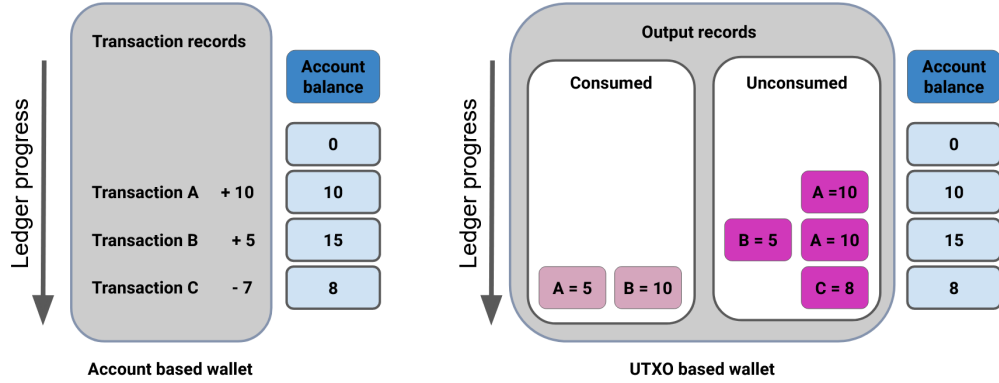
Ledger progress

Transaction records

Account balance

0

Transaction A + 10

10

Transaction B + 5

15

Transaction C - 7

8

Account based wallet

Ledger progress

Output records

Consumed

A = 5

B = 10

Unconsumed

A =10

B = 5

A = 10

C = 8

Account balance

0

10

15

8

UTXO based wallet